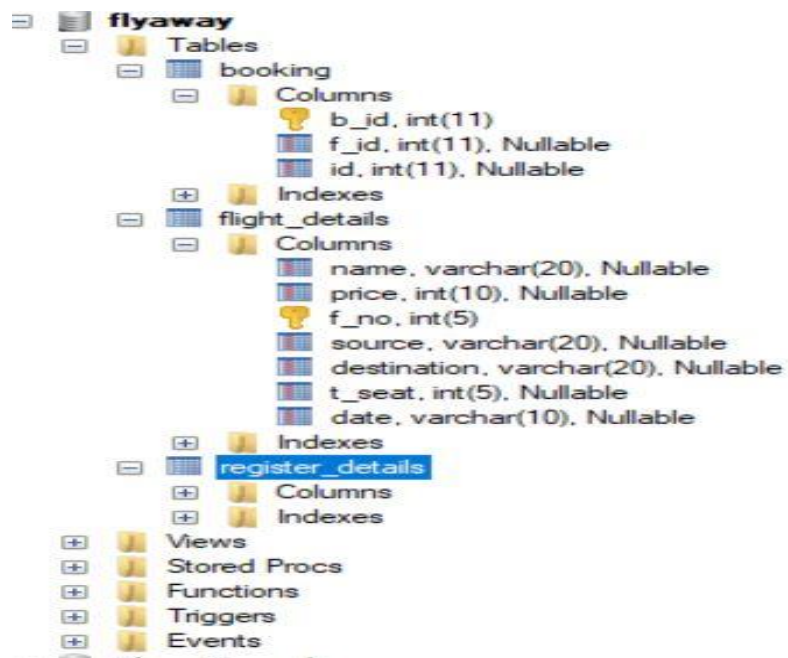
flyaway
Tables
booking
Columns
b_id, int(11)
f_id, int(11), Nullable
id, int(11), Nullable
Indexes
flight_details
Columns
name, varchar(20), Nullable
price, int(10), Nullable
f_no, int(5)
source, varchar(20), Nullable
destination, varchar(20), Nullable
t_seat, int(5), Nullable
date, varchar(10), Nullable
Indexes
register_details
Columns
Indexes
Views
Stored Procs
Functions
Triggers
Events